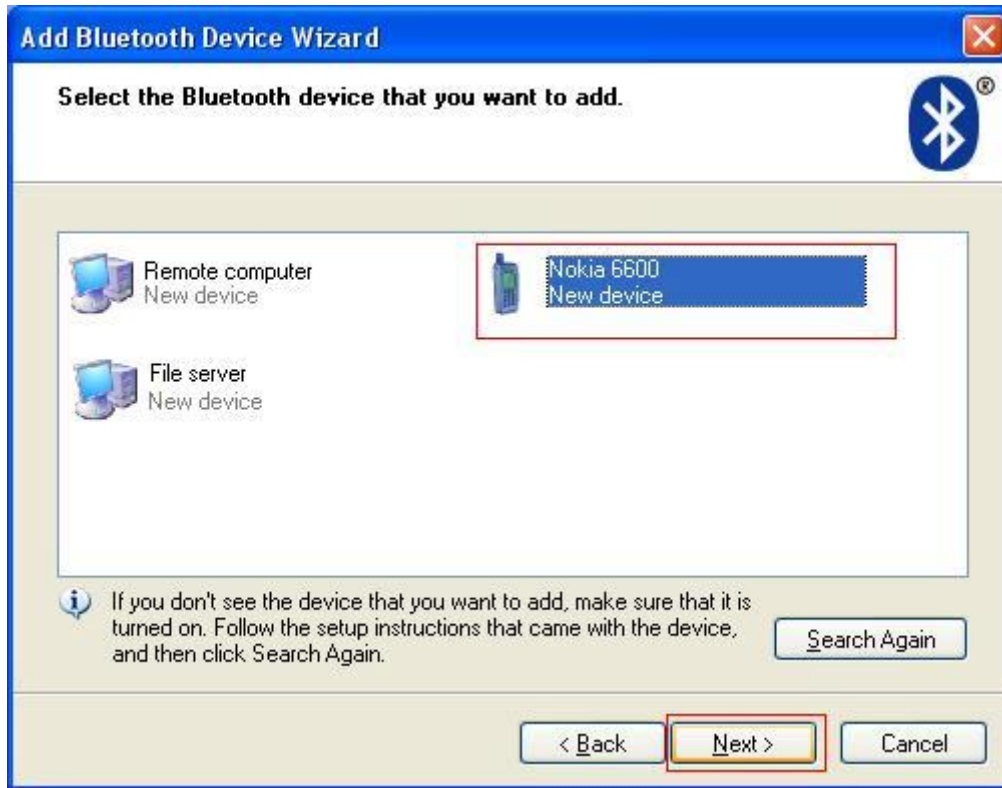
Add Bluetooth Device Wizard

Select the Bluetooth device that you want to add.

®

Remote computer
New device

Nokia 6600
New device

File server
New device

If you don't see the device that you want to add, make sure that it is turned on. Follow the setup instructions that came with the device, and then click Search Again.

Search Again

< Back

Next >

Cancel